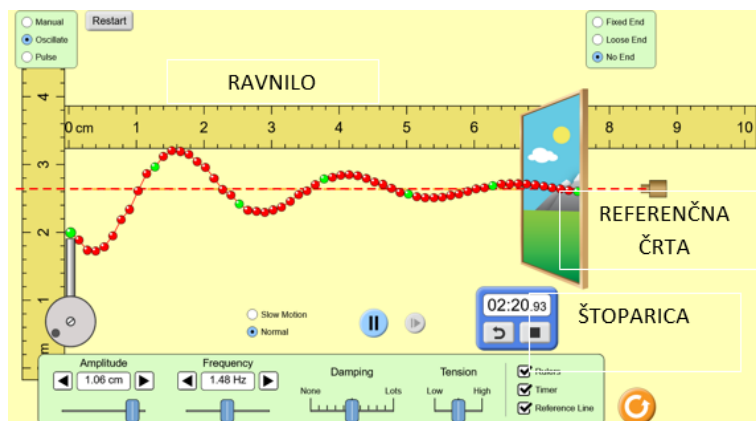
Manual
Oscillate
Pulse
Restart

Fixed End
Loose End
No End

RAVNILO

0 cm 1 2 3 4 5 6 7 8 9 10

4
3
2
1

REFERENČNA ČRTA

02:20.93

ŠTOPARICA

Slow Motion
Normal

Amplitude
1.06 cm

Frequency
1.48 Hz

Damping
None Lots

Tension
Low High

Rulers
Timer
Reference Line